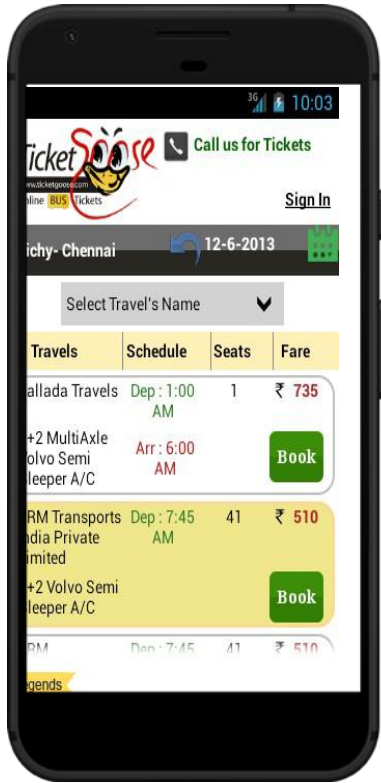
3G 10:03

TicketGoose
www.ticketgoose.com
Online BUS Tickets

Call us for Tickets

Sign In

ichy- Chennai 12-6-2013

Select Travel's Name

| Travels | Schedule | Seats | Fare |
|---|---|---|---|
| allada Travels | Dep : 1:00 AM | 1 | ₹ 735 |
| +2 MultiAxle Volvo Semi leeper A/C | Arr : 6:00 AM | | Book |
| RM Transports ndia Private imited | Dep : 7:45 AM | 41 | ₹ 510 |
| +2 Volvo Semi leeper A/C | | | Book |
| RM | Dep : 7:45 | 41 | ₹ 510 |

egends